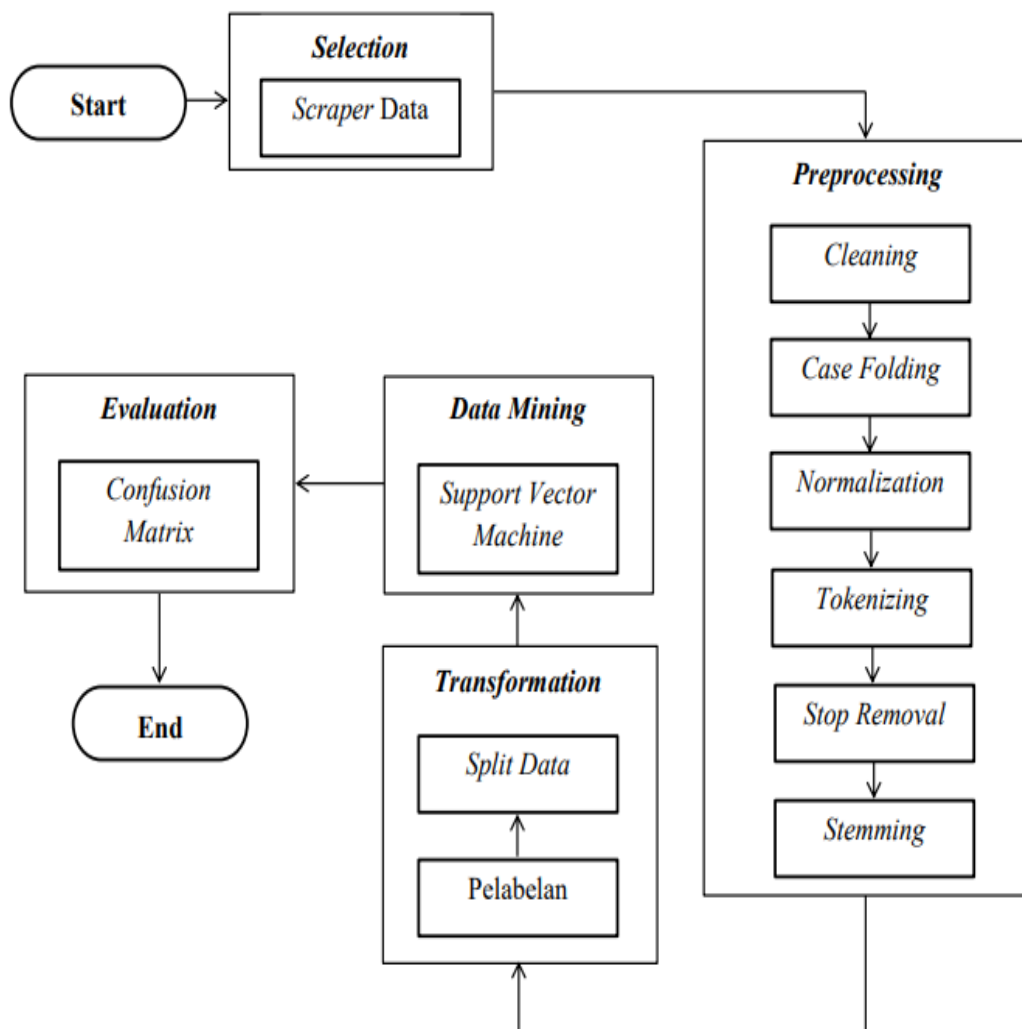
Start

Selection

Scraper Data

Preprocessing

Cleaning

Case Folding

Normalization

Tokenizing

Stop Removal

Stemming

Transformation

Pelabelan

Split Data

Data Mining

Support Vector Machine

Evaluation

Confusion Matrix

End